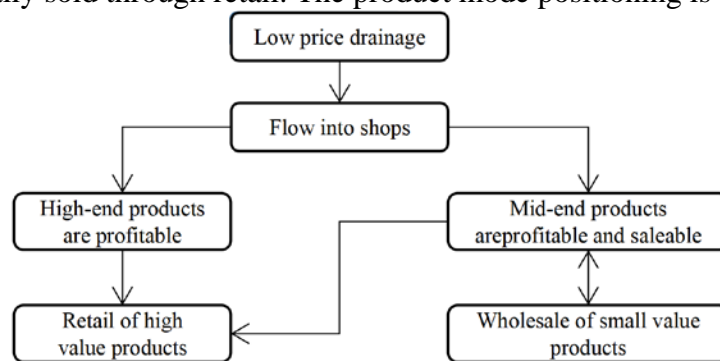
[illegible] sold through retail. The product mode positioning is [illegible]

Low price drainage

Flow into shops

High-end products are profitable

Mid-end products areprofitable and saleable

Retail of high value products

Wholesale of small value products